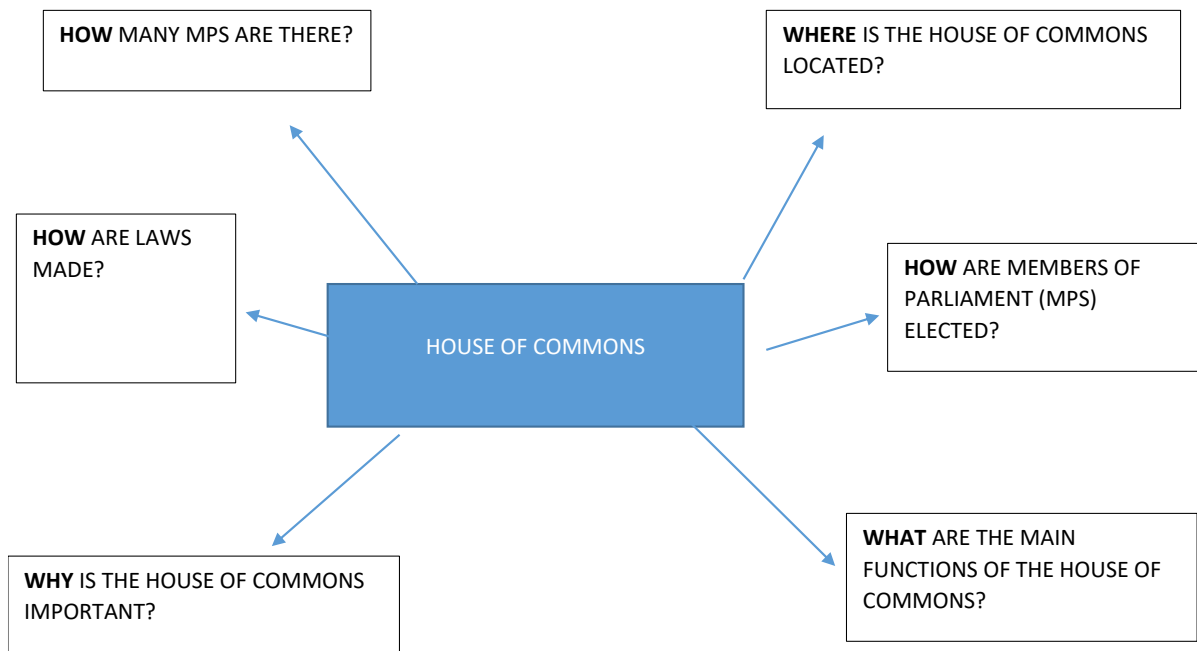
HOW MANY MPS ARE THERE?

WHERE IS THE HOUSE OF COMMONS LOCATED?

HOW ARE LAWS MADE?

HOUSE OF COMMONS

HOW ARE MEMBERS OF PARLIAMENT (MPS) ELECTED?

WHY IS THE HOUSE OF COMMONS IMPORTANT?

WHAT ARE THE MAIN FUNCTIONS OF THE HOUSE OF COMMONS?